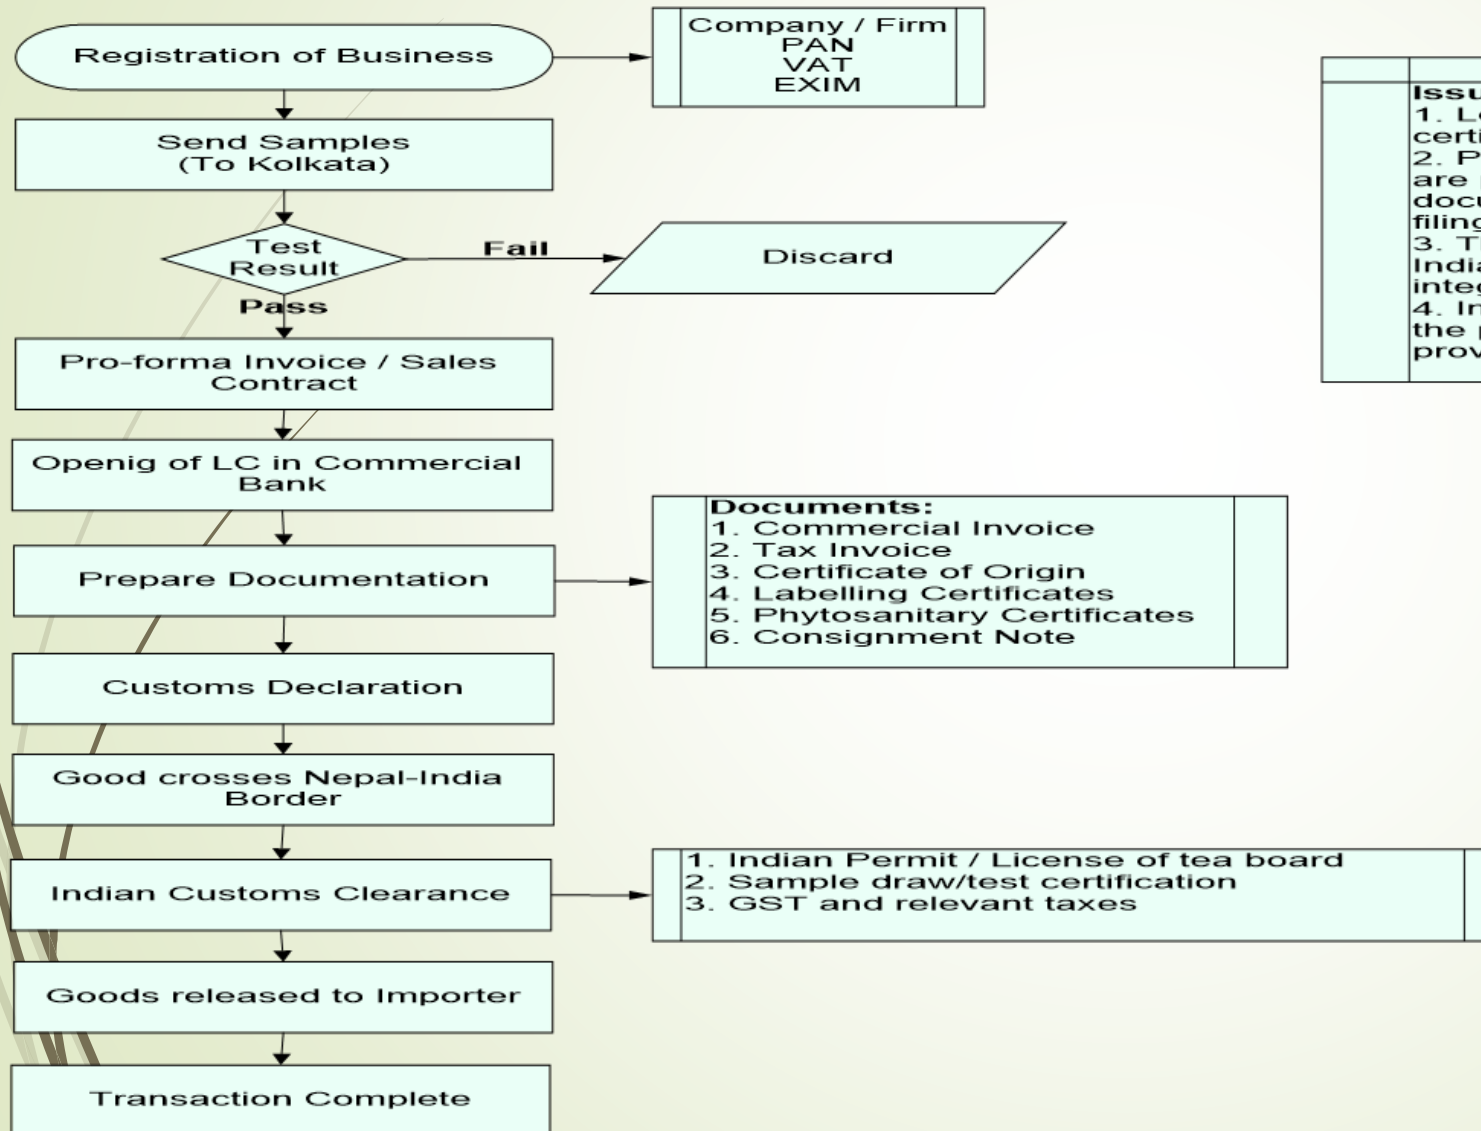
Registration of Business

Company / Firm
PAN
VAT
EXIM

Issu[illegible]
1. Lo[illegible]
certi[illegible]
2. P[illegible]
are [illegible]
docu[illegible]
filing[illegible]
3. T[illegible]
India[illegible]
integ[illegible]
4. In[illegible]
the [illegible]
prov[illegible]

Send Samples (To Kolkata)

Test Result

Fail

Discard

Pass

Pro-forma Invoice / Sales Contract

Openig of LC in Commercial Bank

Prepare Documentation

Documents:
1. Commercial Invoice
2. Tax Invoice
3. Certificate of Origin
4. Labelling Certificates
5. Phytosanitary Certificates
6. Consignment Note

Customs Declaration

Good crosses Nepal-India Border

Indian Customs Clearance

1. Indian Permit / License of tea board
2. Sample draw/test certification
3. GST and relevant taxes

Goods released to Importer

Transaction Complete